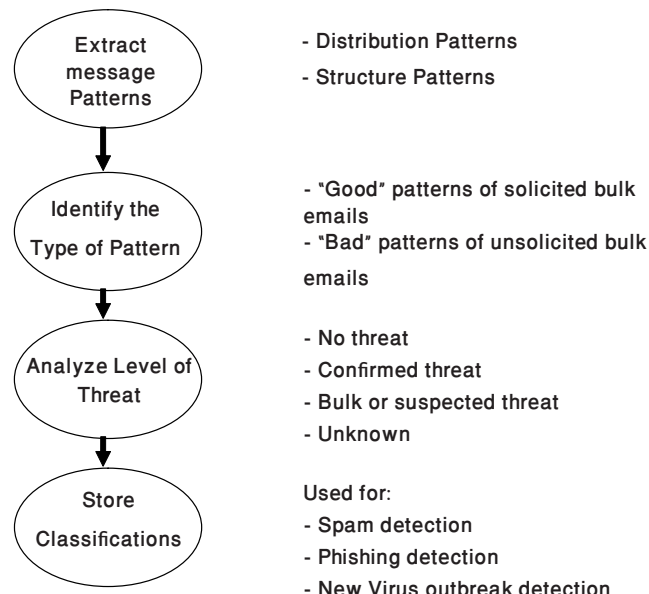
Extract message Patterns

- Distribution Patterns
- Structure Patterns

Identify the Type of Pattern

- "Good" patterns of solicited bulk emails
- "Bad" patterns of unsolicited bulk emails

Analyze Level of Threat

- No threat
- Confirmed threat
- Bulk or suspected threat
- Unknown

Store Classifications

Used for:
- Spam detection
- Phishing detection
- New Virus outbreak detection